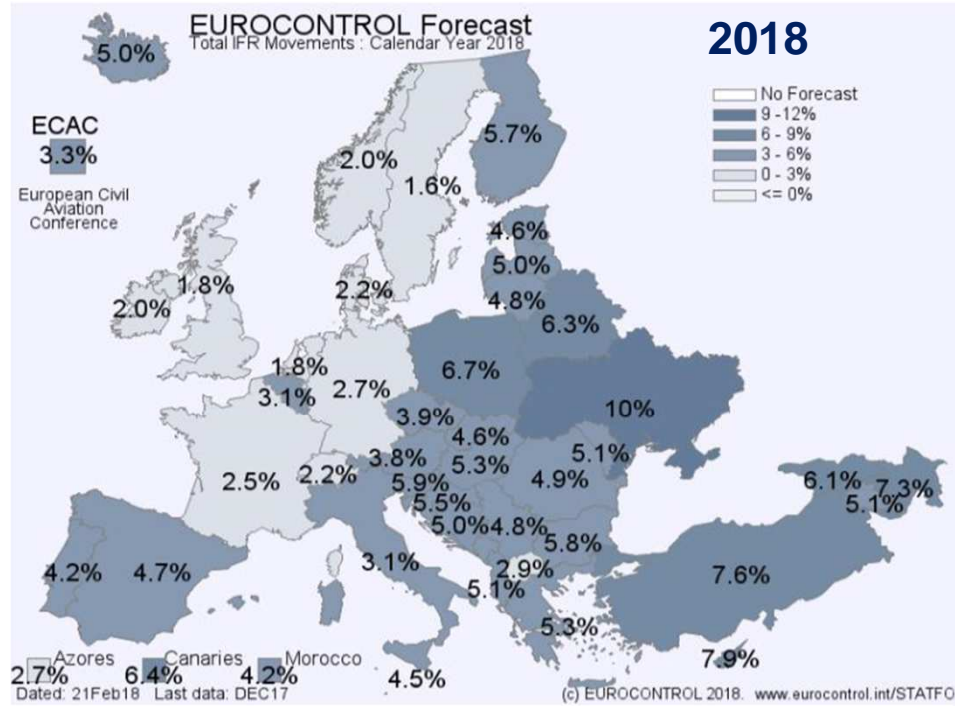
EUROCONTROL Forecast
Total IFR Movements : Calendar Year 2018

2018

No Forecast
9 -12%
6 - 9%
3 - 6%
0 - 3%
<= 0%

5.0%

ECAC
3.3%
European Civil Aviation Conference

5.7%
2.0%
1.6%
4.6%
5.0%
4.8%
6.3%
1.8%
2.0%
2.2%
6.7%
1.8%
3.1%
2.7%
10%
3.9%
4.6%
5.1%
3.8%
5.3%
2.5%
2.2%
5.9%
4.9%
5.5%
6.1%
7.3%
5.1%
5.0%
4.8%
5.8%
4.2%
4.7%
3.1%
2.9%
7.6%
5.1%
5.3%
7.9%
4.5%

Azores
2.7%
Canaries
6.4%
Morocco
4.2%

Dated: 21Feb18 Last data: DEC17

(c) EUROCONTROL 2018. www.eurocontrol.int/STATFO